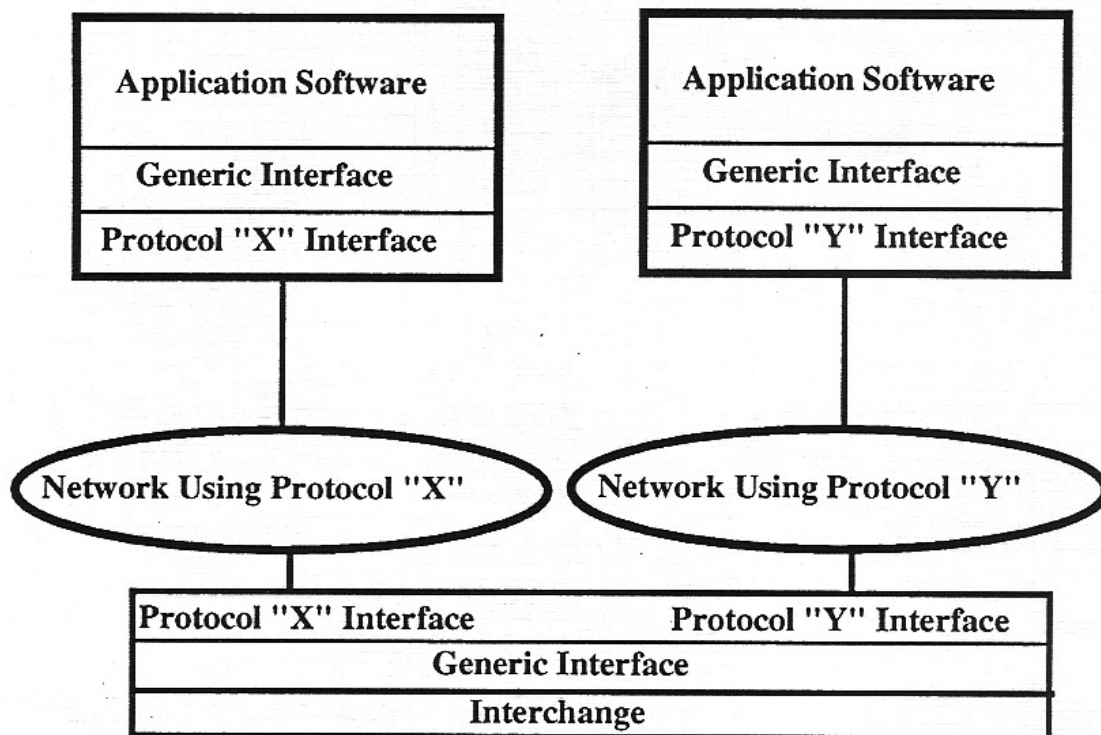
Application Software

Generic Interface

Protocol "X" Interface

Application Software

Generic Interface

Protocol "Y" Interface

Network Using Protocol "X"

Network Using Protocol "Y"

Protocol "X" Interface

Protocol "Y" Interface

Generic Interface

Interchange